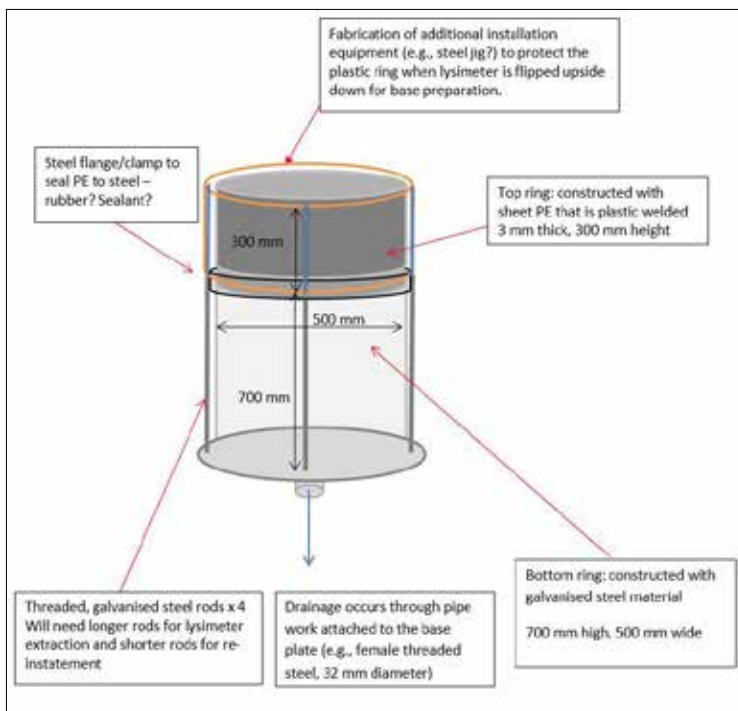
Fabrication of additional installation equipment (e.g., steel jig?) to protect the plastic ring when lysimeter is flipped upside down for base preparation.

Steel flange/clamp to seal PE to steel – rubber? Sealant?

Top ring: constructed with sheet PE that is plastic welded 3 mm thick, 300 mm height

300 mm

500 mm

700 mm

Bottom ring: constructed with galvanised steel material

700 mm high, 500 mm wide

Threaded, galvanised steel rods x 4 Will need longer rods for lysimeter extraction and shorter rods for reinstatement

Drainage occurs through pipe work attached to the base plate (e.g., female threaded steel, 32 mm diameter)